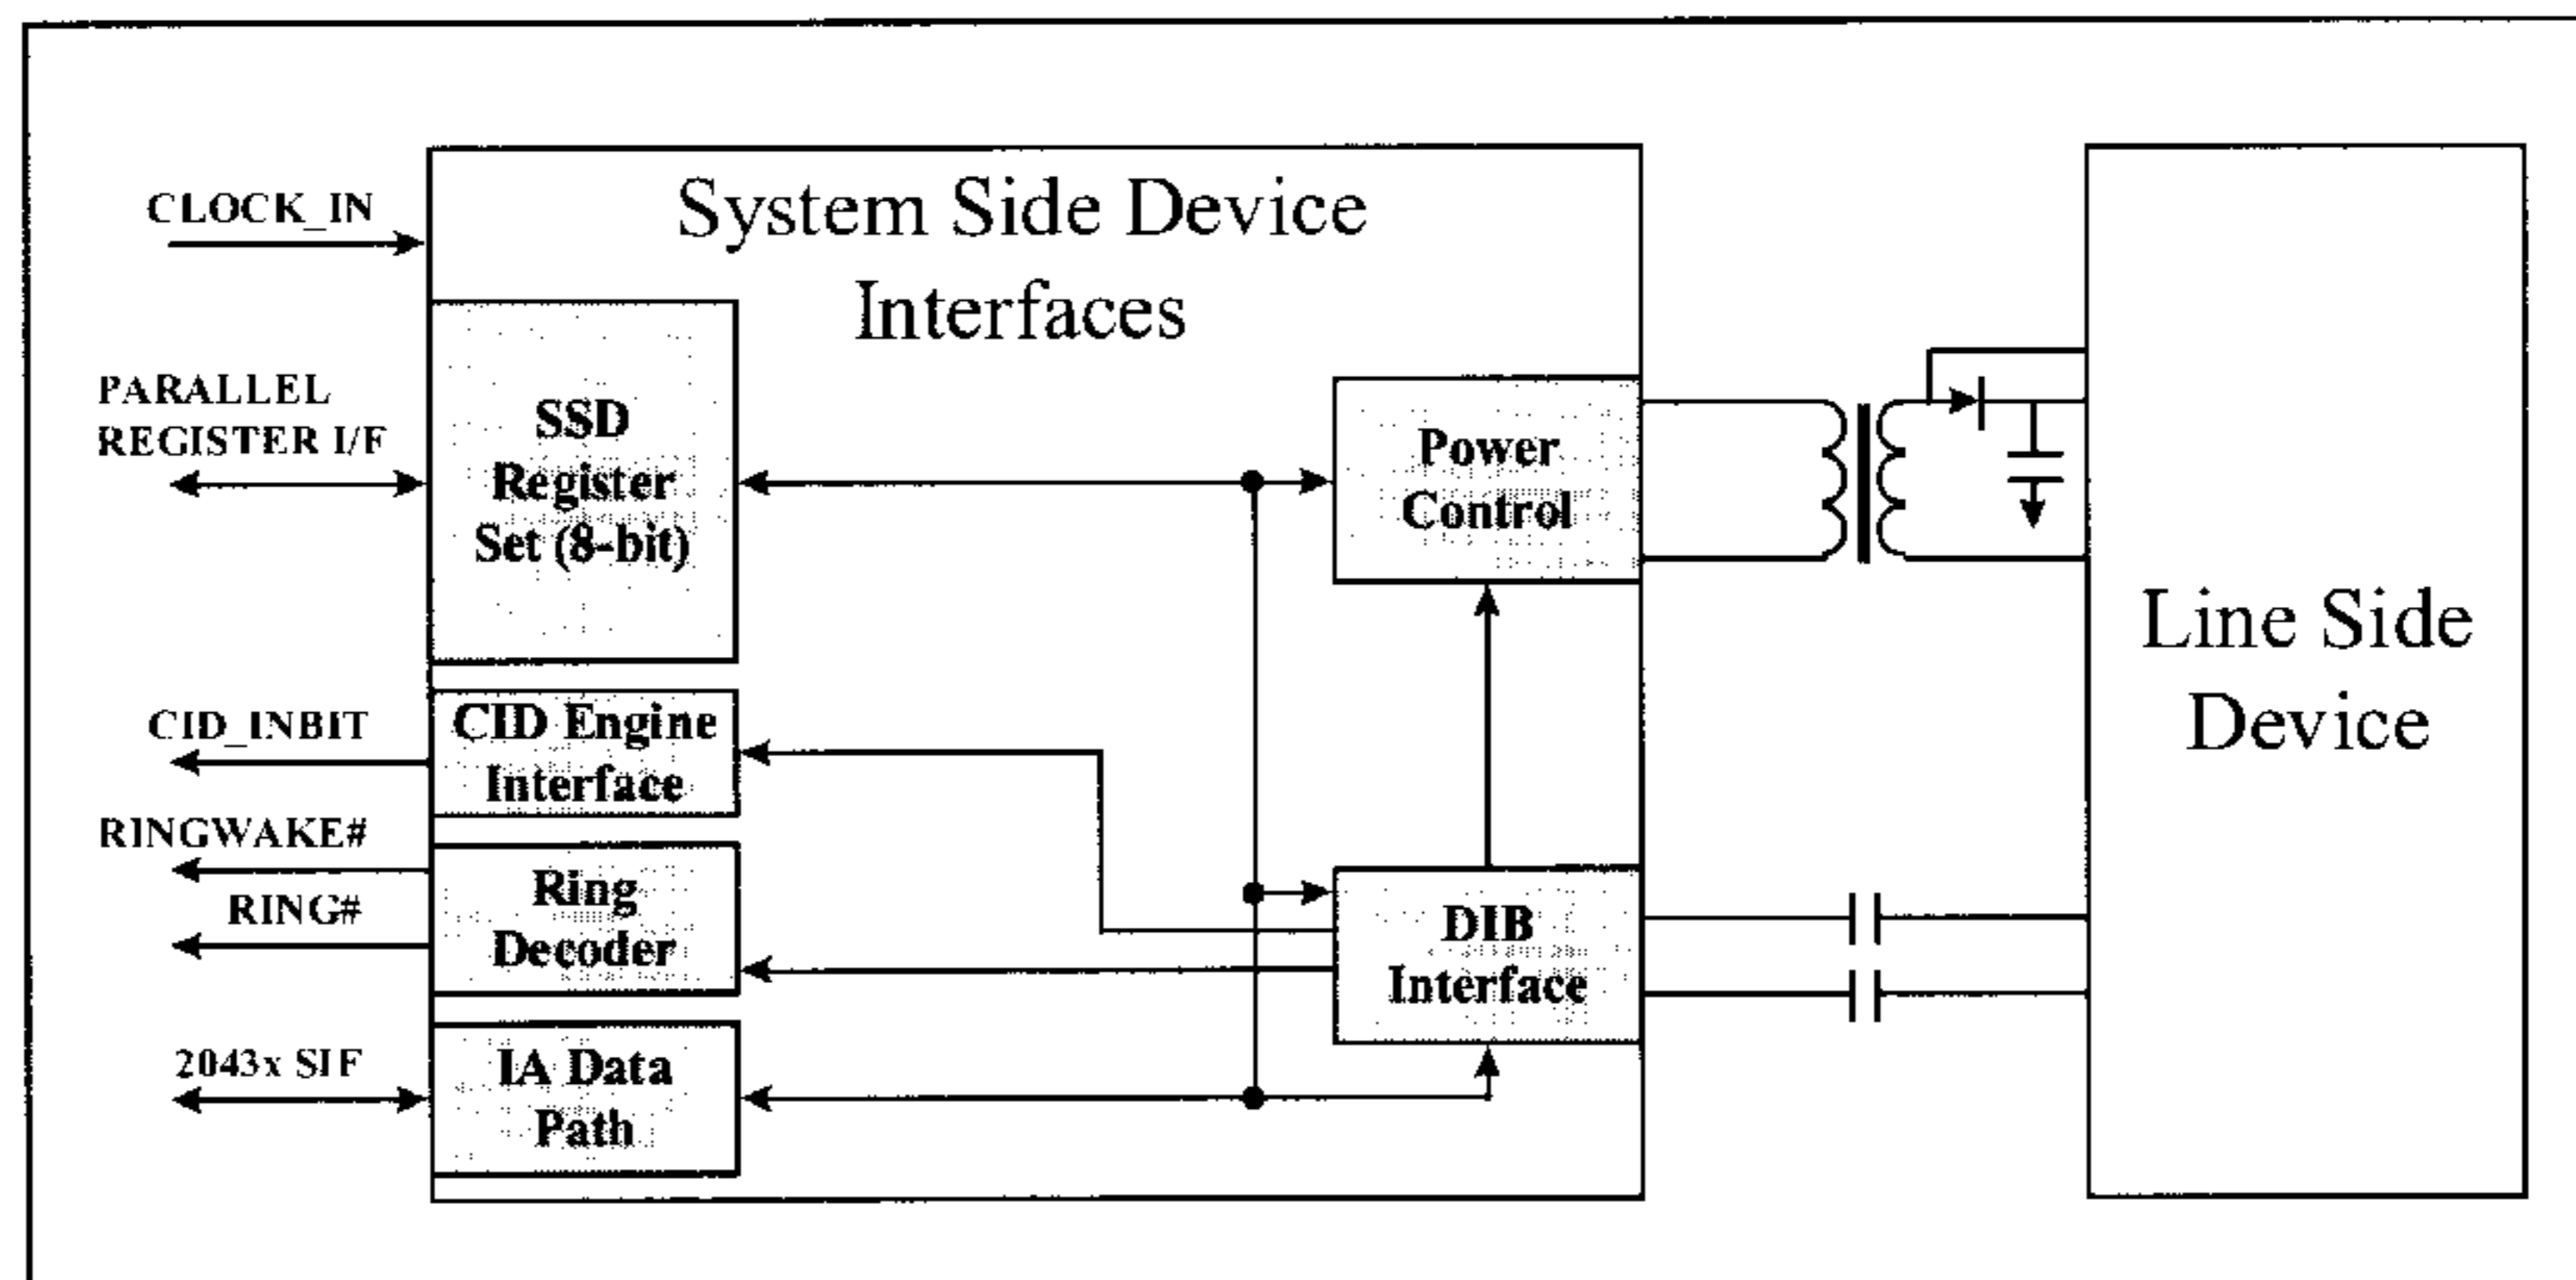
CLOCK_IN

System Side Device Interfaces

PARALLEL REGISTER I/F

SSD Register Set (8-bit)

Power Control

Line Side Device

CID_INBIT

CID Engine Interface

RINGWAKE#

RING#

Ring Decoder

DIB Interface

2043x SIF

IA Data Path